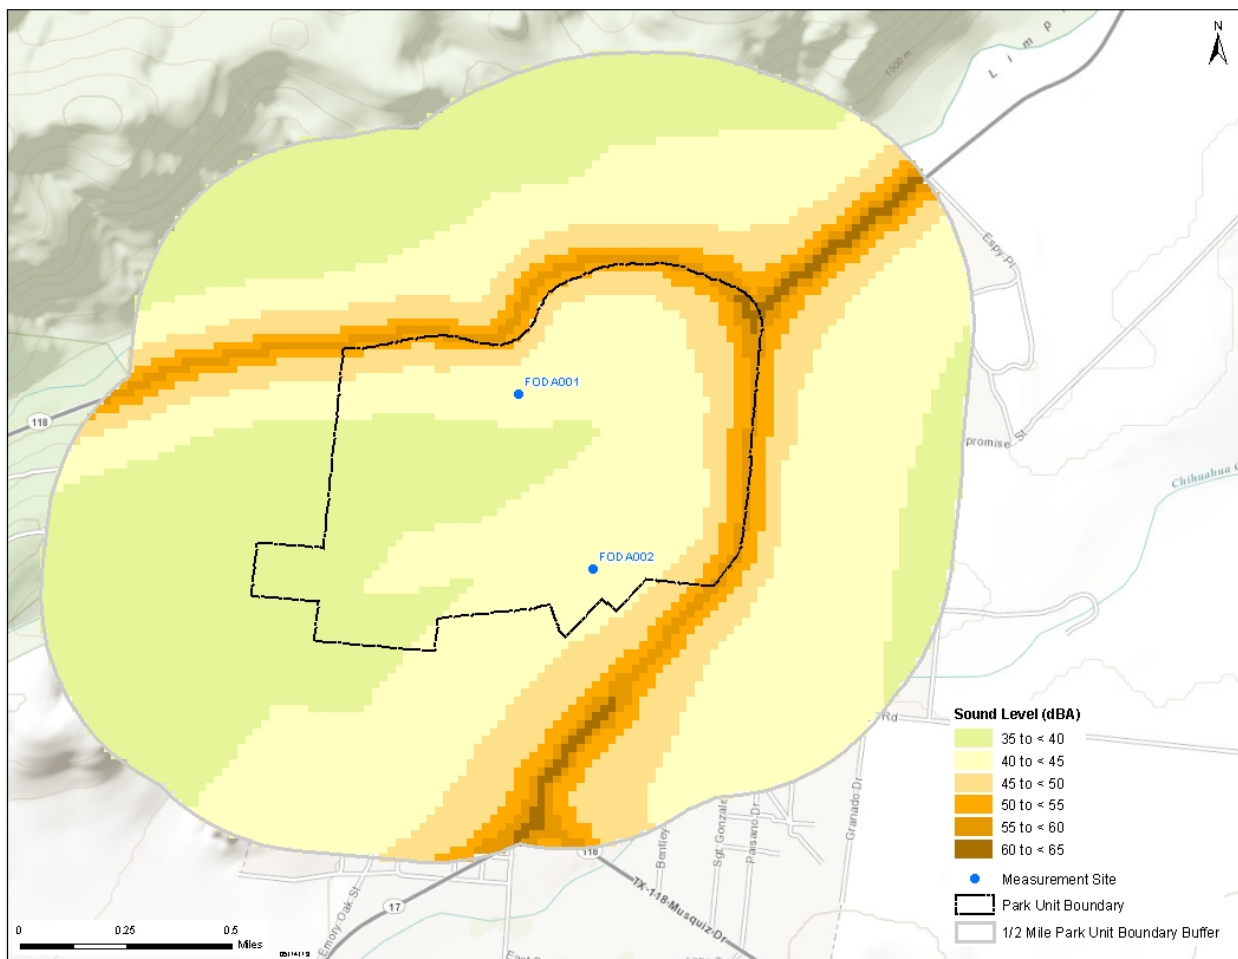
N

L i m p

1500 m

Espy Pl

118

promise St

Chihuahua

FODA001

FODA002

Rd

Sound Level (dBA)
35 to < 40
40 to < 45
45 to < 50
50 to < 55
55 to < 60
60 to < 65
Measurement Site
Park Unit Boundary
1/2 Mile Park Unit Boundary Buffer

Granado Dr

Paisano Dr

Sgt Gonzale

Bentley

118

TX-118 Musquiz Dr

17

Emory Oak St

0 0.25 0.5 Miles